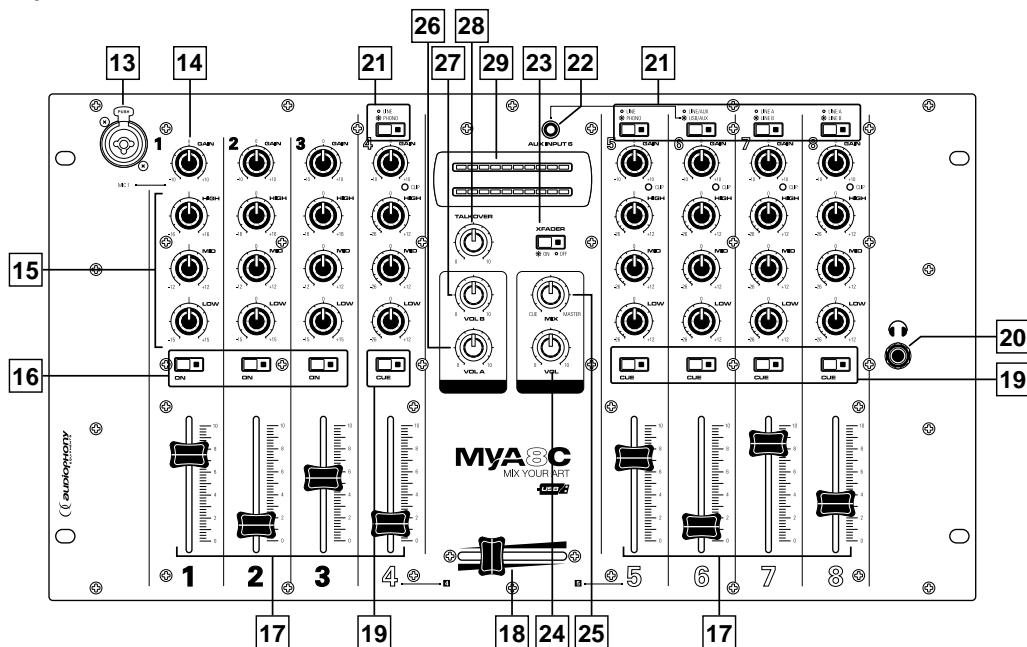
13
14
21
26
28
27
29
23
22
21
PUSH
1
MIC 1
GAIN
HIGH
MID
LOW
2
3
4
LINE
PHONO
CLIP
AUX INPUT 6
TALKOVER
XFADER
ON
OFF
VOL B
VOL A
CUE
MIX
MASTER
VOL
5
6
7
8
LINE
PHONO
LINE/AUX
USB/AUX
LINE A
LINE B
15
16
ON
ON
ON
CUE
CUE
CUE
CUE
CUE
20
19
audiophony
MYA8C
MIX YOUR ART
USB
1
2
3
4
5
6
7
8
17
19
18
24
25
17